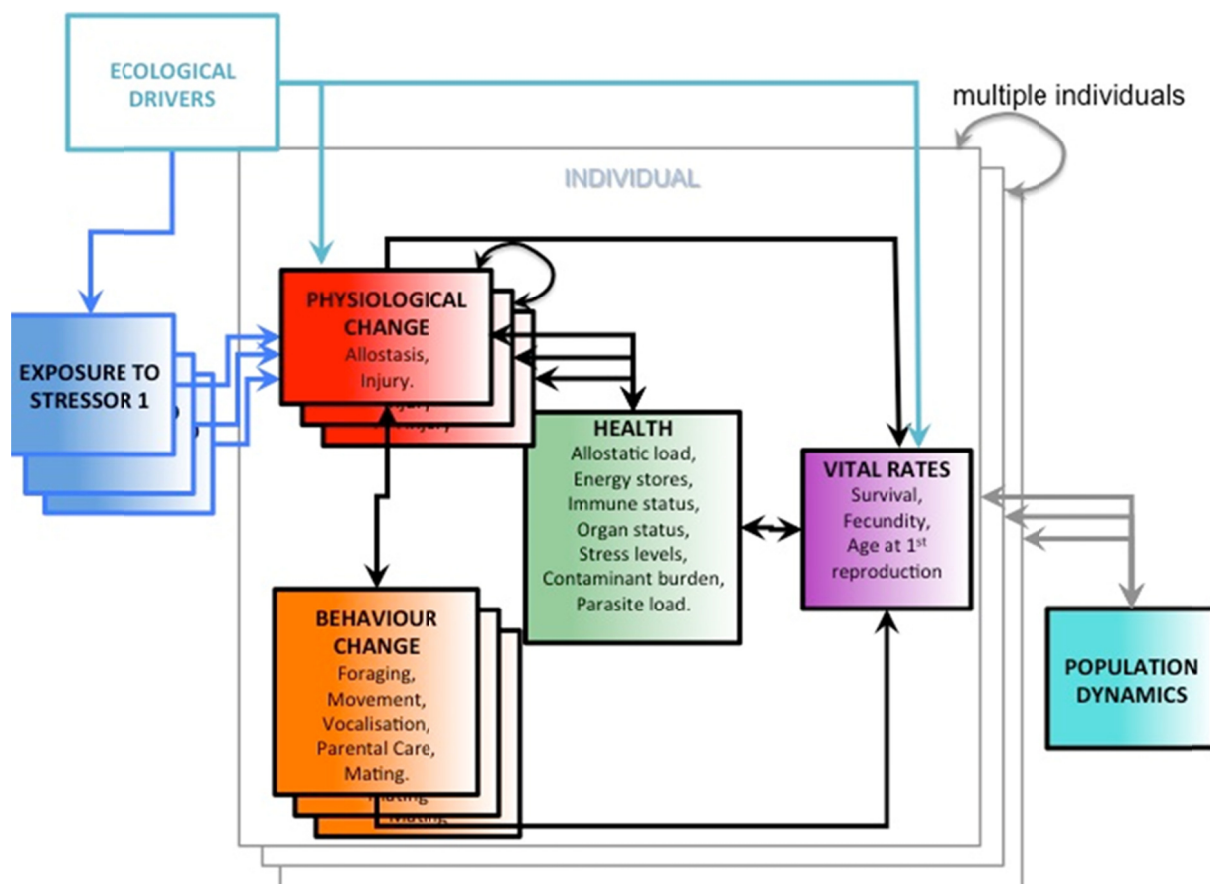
ECOLOGICAL DRIVERS

multiple individuals

INDIVIDUAL

EXPOSURE TO STRESSOR 1

PHYSIOLOGICAL CHANGE
Allostasis, Injury.

HEALTH
Allostatic load, Energy stores, Immune status, Organ status, Stress levels, Contaminant burden, Parasite load.

VITAL RATES
Survival, Fecundity, Age at 1$^{st}$ reproduction

BEHAVIOUR CHANGE
Foraging, Movement, Vocalisation, Parental Care, Mating.

POPULATION DYNAMICS